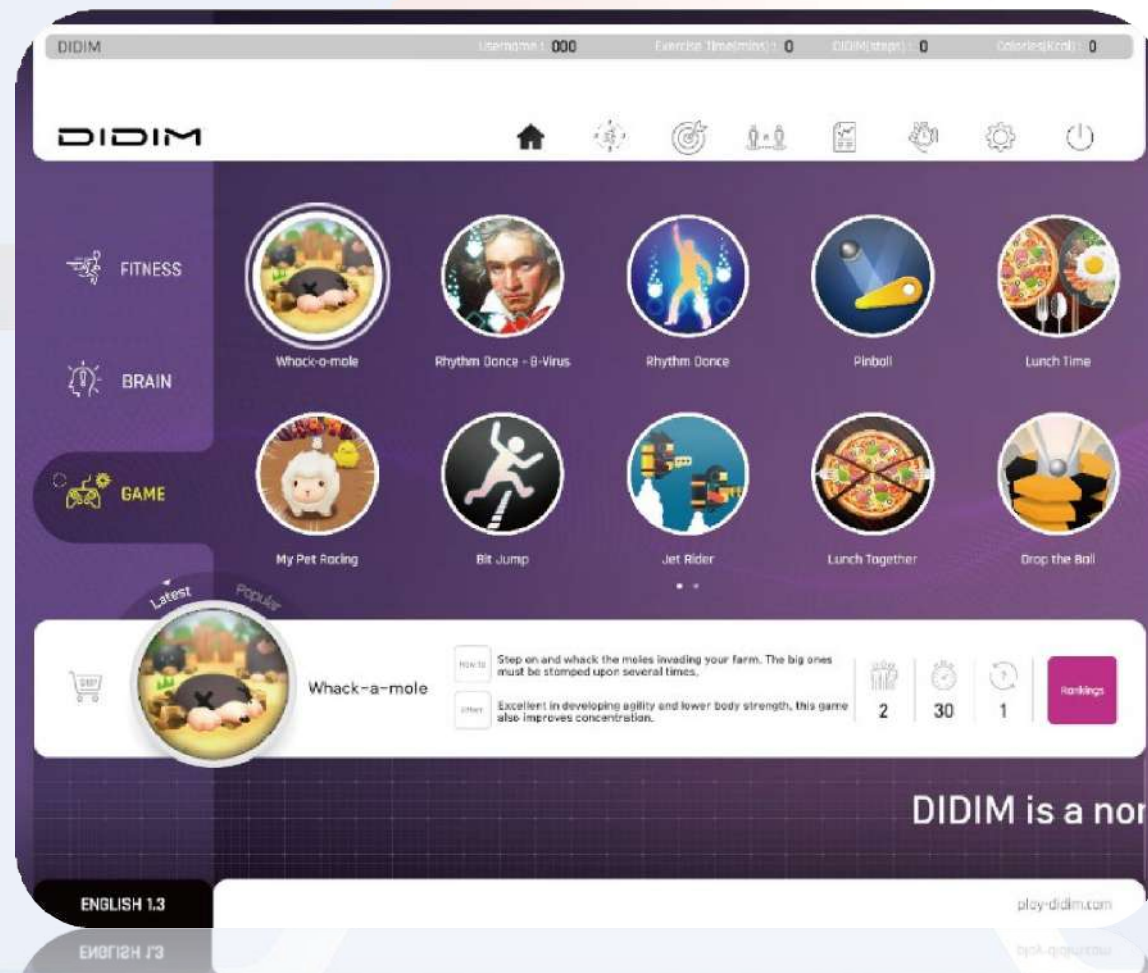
DIDIM Username : 000 Exercise Time(mins) : 0 DIDIM(steps) : 0 Calories(Kcal) : 0

DIDIM

FITNESS

BRAIN

GAME

Whack-a-mole

Rhythm Dance - B-Virus

Rhythm Dance

Pinball

Lunch Time

My Pet Racing

Bit Jump

Jet Rider

Lunch Together

Drop the Ball

Latest

Popular

Whack-a-mole

How to

Step on and whack the moles invading your farm. The big ones must be stomped upon several times.

Effect

Excellent in developing agility and lower body strength, this game also improves concentration.

2

30

1

Rankings

DIDIM is a nor

ENGLISH 1.3

play-didim.com